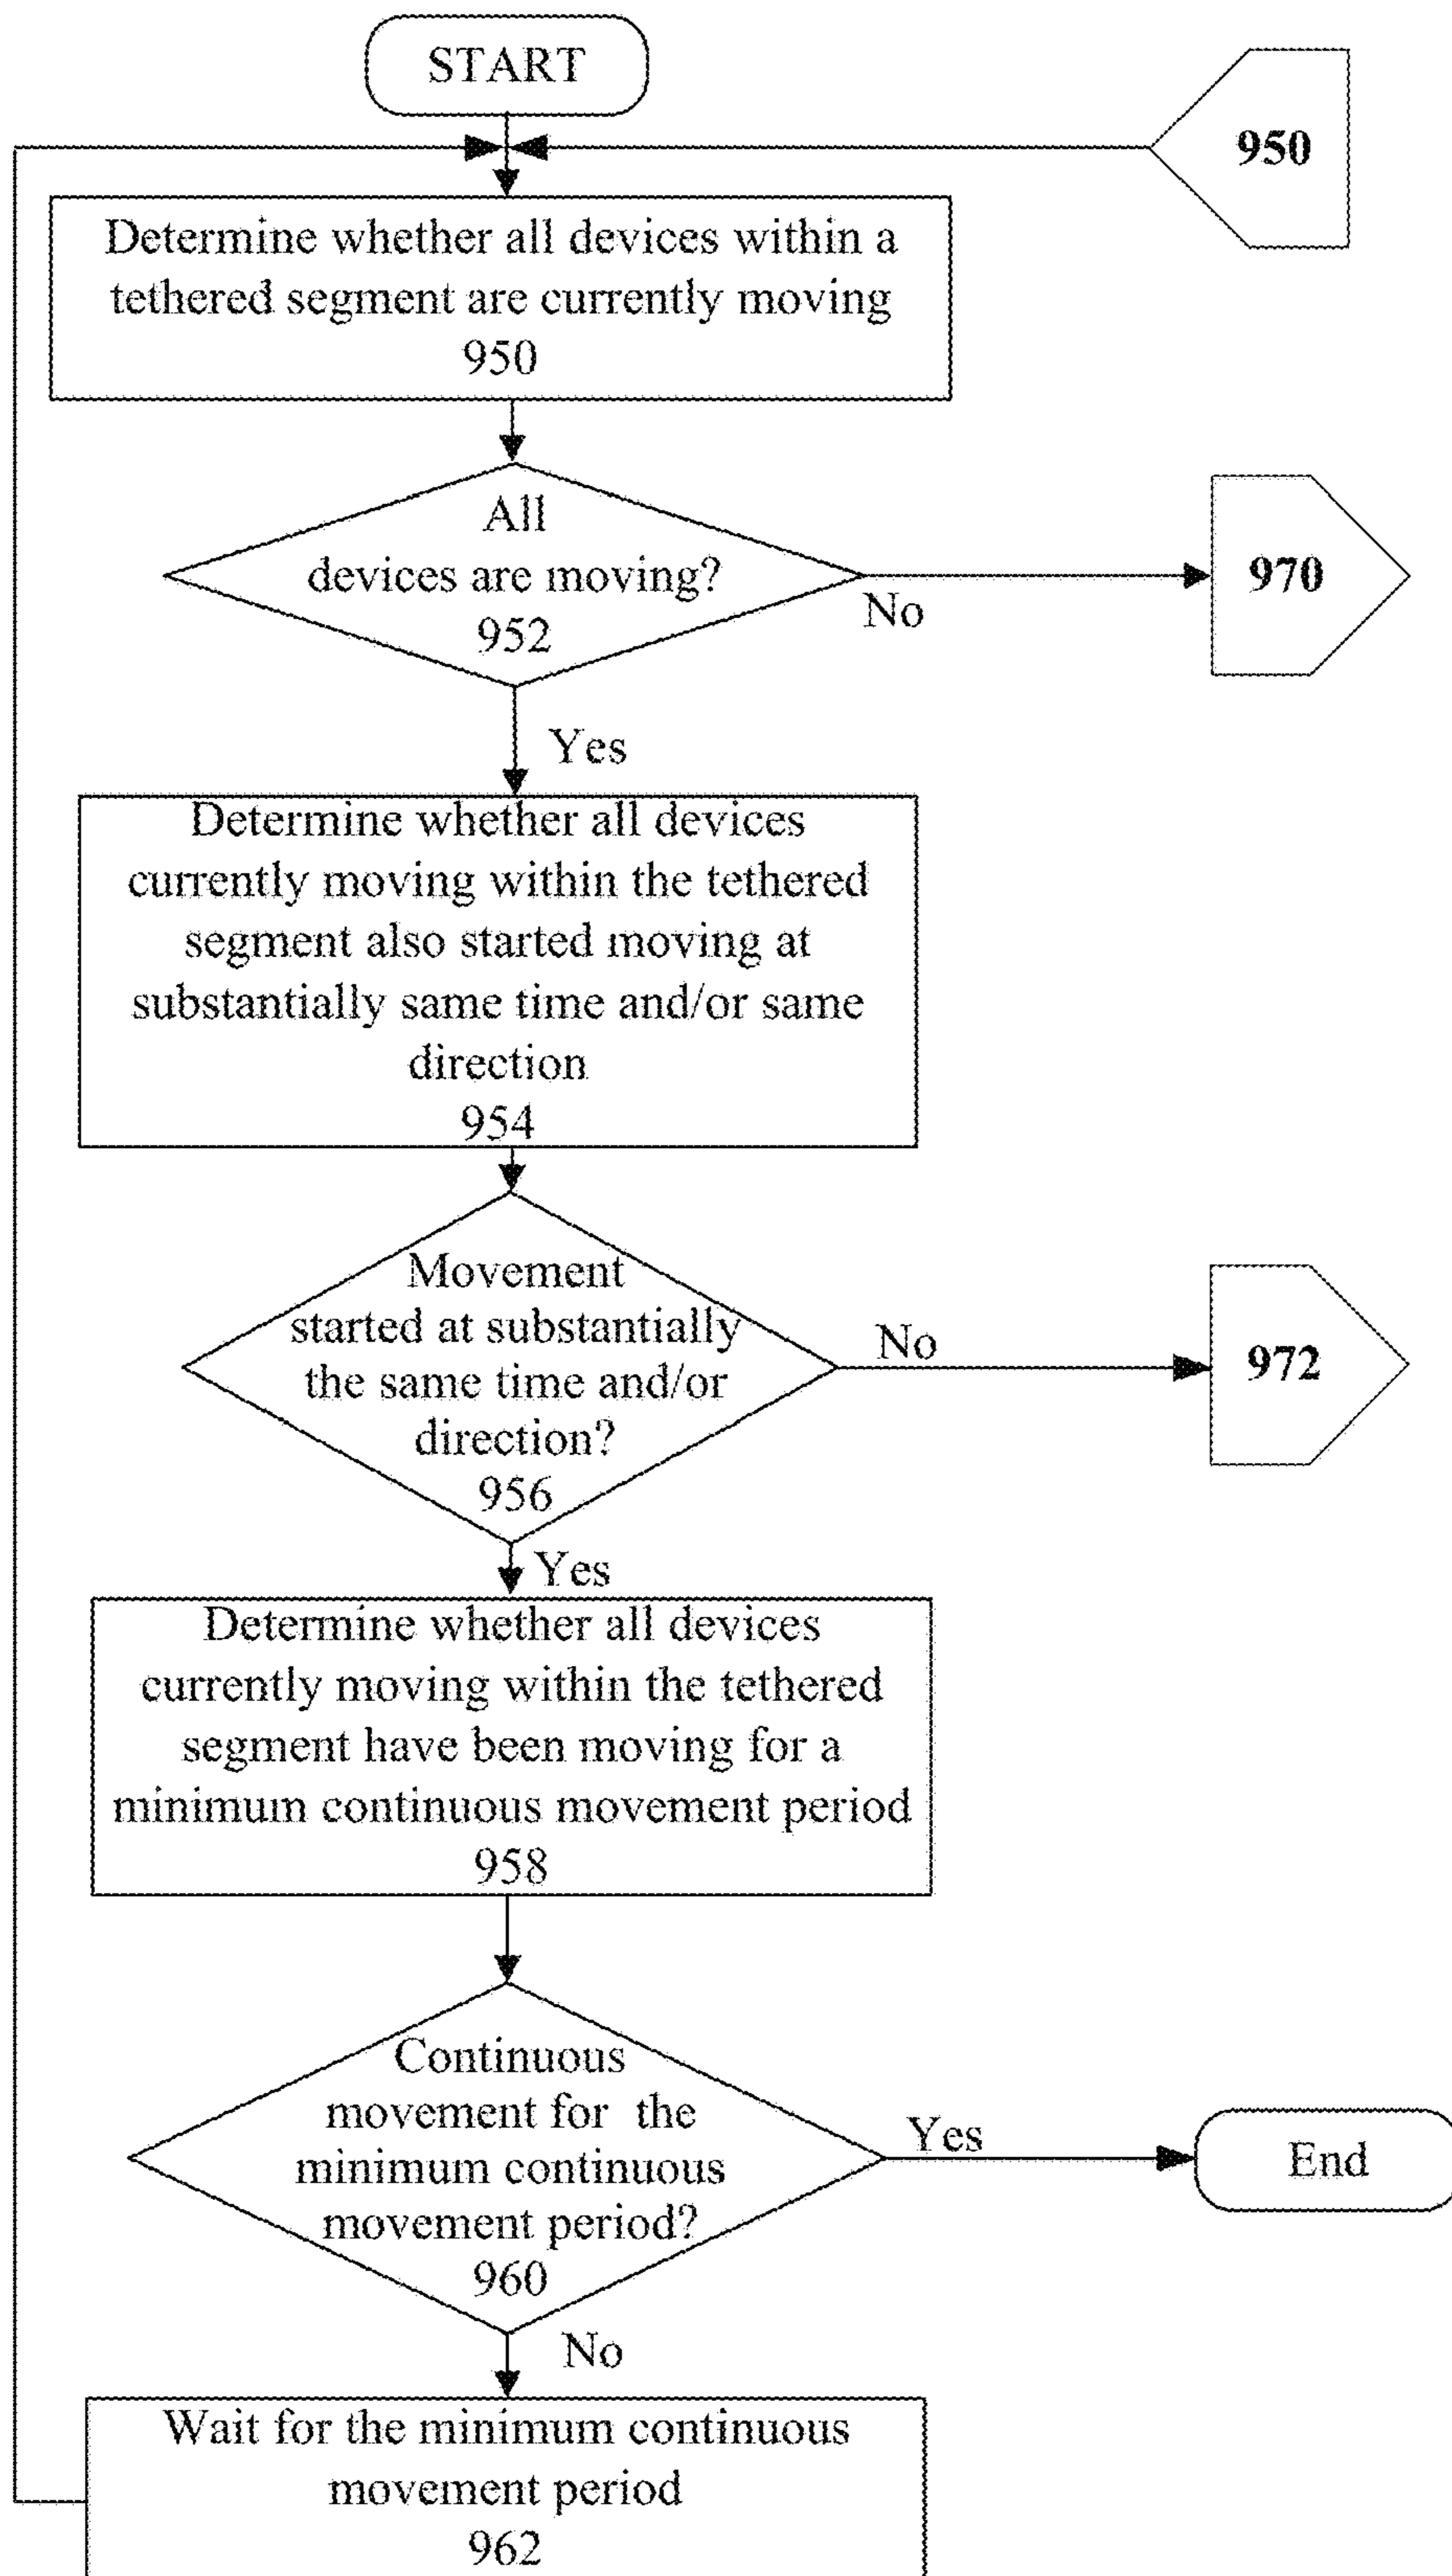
START

950

Determine whether all devices within a tethered segment are currently moving
950

All devices are moving?
952

No

970

Yes

Determine whether all devices currently moving within the tethered segment also started moving at substantially same time and/or same direction
954

Movement started at substantially the same time and/or direction?
956

No

972

Yes

Determine whether all devices currently moving within the tethered segment have been moving for a minimum continuous movement period
958

Continuous movement for the minimum continuous movement period?
960

Yes

End

No

Wait for the minimum continuous movement period
962